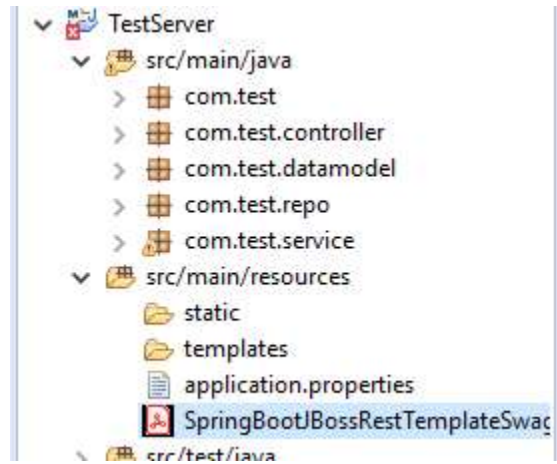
TestServer
src/main/java
com.test
com.test.controller
com.test.datamodel
com.test.repo
com.test.service
src/main/resources
static
templates
application.properties
SpringBootJBossRestTemplateSwag
src/test/java